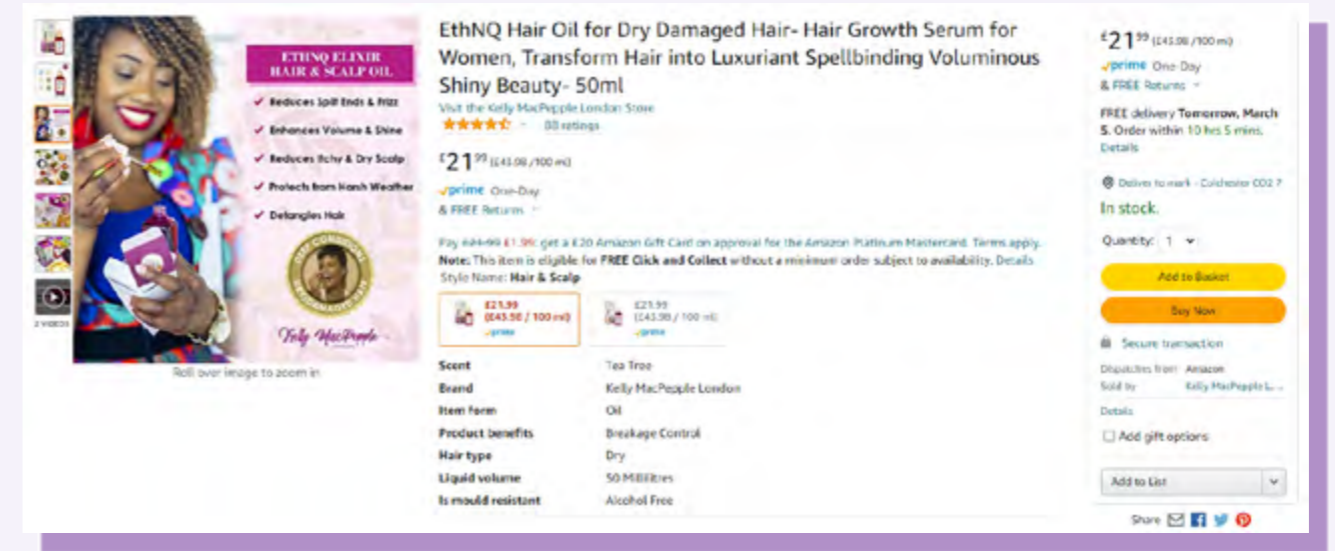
ETHNQ ELIXIR HAIR & SCALP OIL

✓ Reduces Split Ends & Frizz
✓ Enhances Volume & Shine
✓ Reduces Itchy & Dry Scalp
✓ Protects from Harsh Weather
✓ Detangles Hair

DEEP CONDITIONING RESTORATIVE OILS

Kelly MacPepple

2 VIDEOS

Roll over image to zoom in

EthNQ Hair Oil for Dry Damaged Hair- Hair Growth Serum for Women, Transform Hair into Luxuriant Spellbinding Voluminous Shiny Beauty- 50ml

Visit the Kelly MacPepple London Store

88 ratings

£21.99 (£43.98 / 100 ml)

prime One-Day

& FREE Returns

Pay £21.99 £1.99: get a £20 Amazon Gift Card on approval for the Amazon Platinum Mastercard. Terms apply.

Note: This item is eligible for FREE Click and Collect without a minimum order subject to availability. Details

Style Name: Hair & Scalp

£21.99 (£43.98 / 100 ml) prime

£21.99 (£43.98 / 100 ml) prime

| | |
|---|---|
| Scent | Tea Tree |
| Brand | Kelly MacPepple London |
| Item form | Oil |
| Product benefits | Breakage Control |
| Hair type | Dry |
| Liquid volume | 50 Millilitres |
| Is mould resistant | Alcohol Free |

£21.99 (£43.98 / 100 ml)

prime One-Day

& FREE Returns

FREE delivery Tomorrow, March 5. Order within 10 hrs 5 mins. Details

Deliver to mark - Colchester CO2 7

In stock.

Quantity: 1

Add to Basket

Buy Now

Secure transaction

Dispatches from Amazon

Sold by Kelly MacPepple L...

Details

Add gift options

Add to List

Share